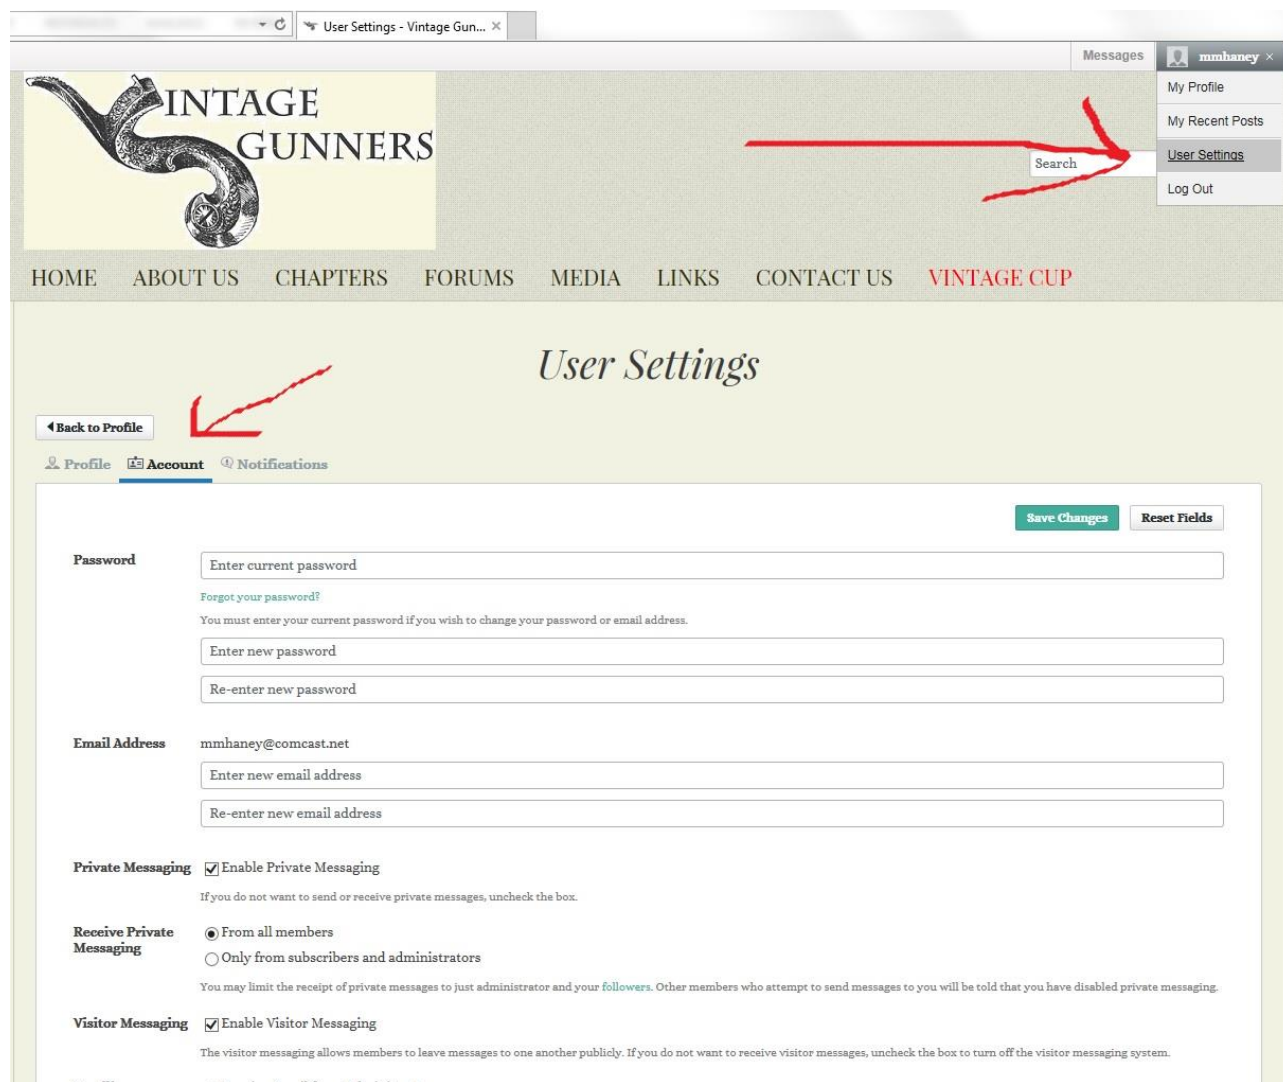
User Settings - Vintage Gun... ×

Messages mmhaney ×

My Profile
My Recent Posts
User Settings
Log Out

VINTAGE GUNNERS

Search

HOME ABOUT US CHAPTERS FORUMS MEDIA LINKS CONTACT US VINTAGE CUP

User Settings

◀Back to Profile

Profile Account Notifications

Save Changes Reset Fields

Password

Enter current password

Forgot your password?

You must enter your current password if you wish to change your password or email address.

Enter new password

Re-enter new password

Email Address mmhaney@comcast.net

Enter new email address

Re-enter new email address

Private Messaging Enable Private Messaging

If you do not want to send or receive private messages, uncheck the box.

Receive Private Messaging

From all members

Only from subscribers and administrators

You may limit the receipt of private messages to just administrator and your followers. Other members who attempt to send messages to you will be told that you have disabled private messaging.

Visitor Messaging Enable Visitor Messaging

The visitor messaging allows members to leave messages to one another publicly. If you do not want to receive visitor messages, uncheck the box to turn off the visitor messaging system.